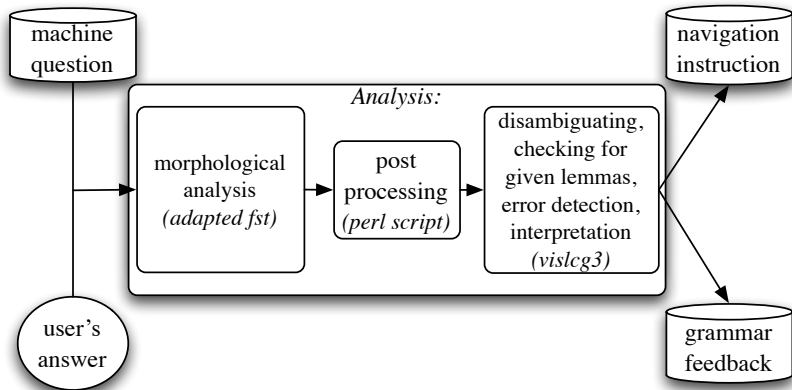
machine question

Analysis:

morphological analysis (adapted fst)

post processing (perl script)

disambiguating, checking for given lemmas, error detection, interpretation (vislcg3)

navigation instruction

grammar feedback

user's answer